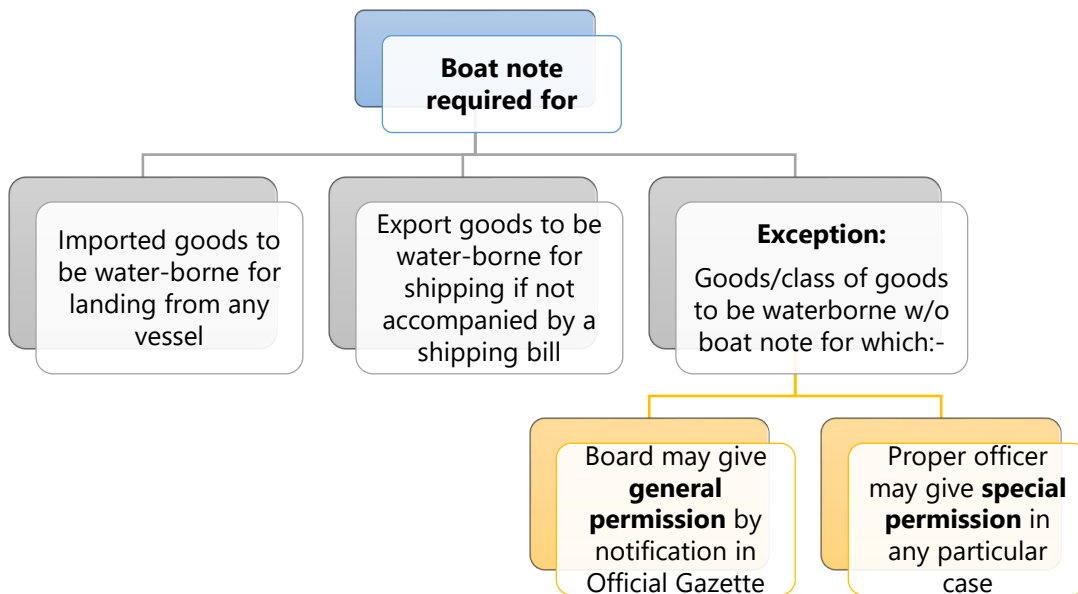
Boat note required for

Imported goods to be water-borne for landing from any vessel

Export goods to be water-borne for shipping if not accompanied by a shipping bill

Exception:

Goods/class of goods to be waterborne w/o boat note for which:-

Board may give general permission by notification in Official Gazette

Proper officer may give special permission in any particular case